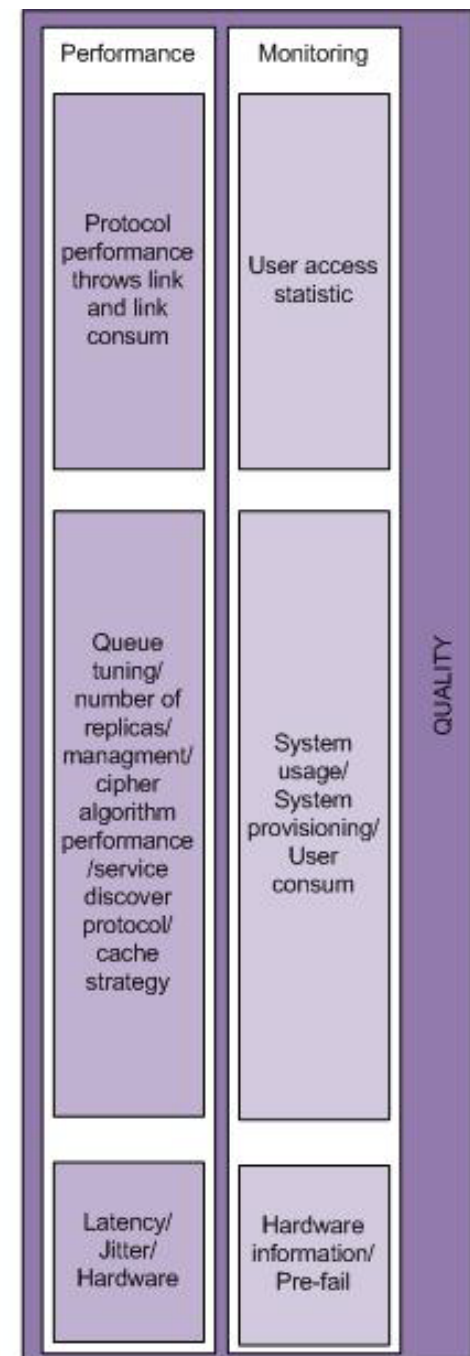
Performance

Protocol performance throws link and link consum

Queue tuning/ number of replicas/ managment/ cipher algorithm performance /service discover protocol/ cache strategy

Latency/ Jitter/ Hardware

Monitoring

User access statistic

System usage/ System provisioning/ User consum

Hardware information/ Pre-fail

QUALITY